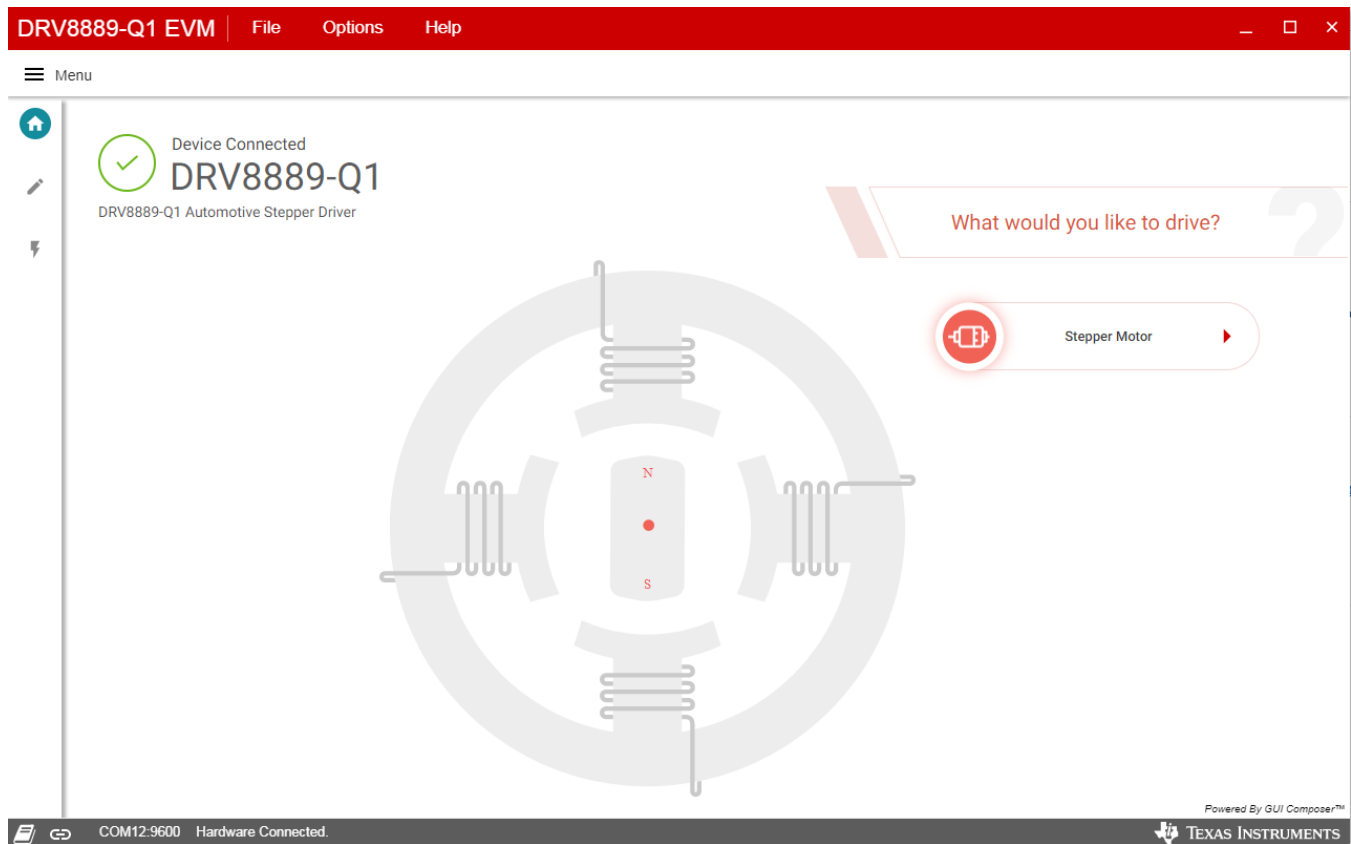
DRV8889-Q1 EVM File Options Help

Menu

Device Connected
DRV8889-Q1
DRV8889-Q1 Automotive Stepper Driver

What would you like to drive?

Stepper Motor

N
S

Powered By GUI Composer™

COM12:9600 Hardware Connected.

Texas Instruments